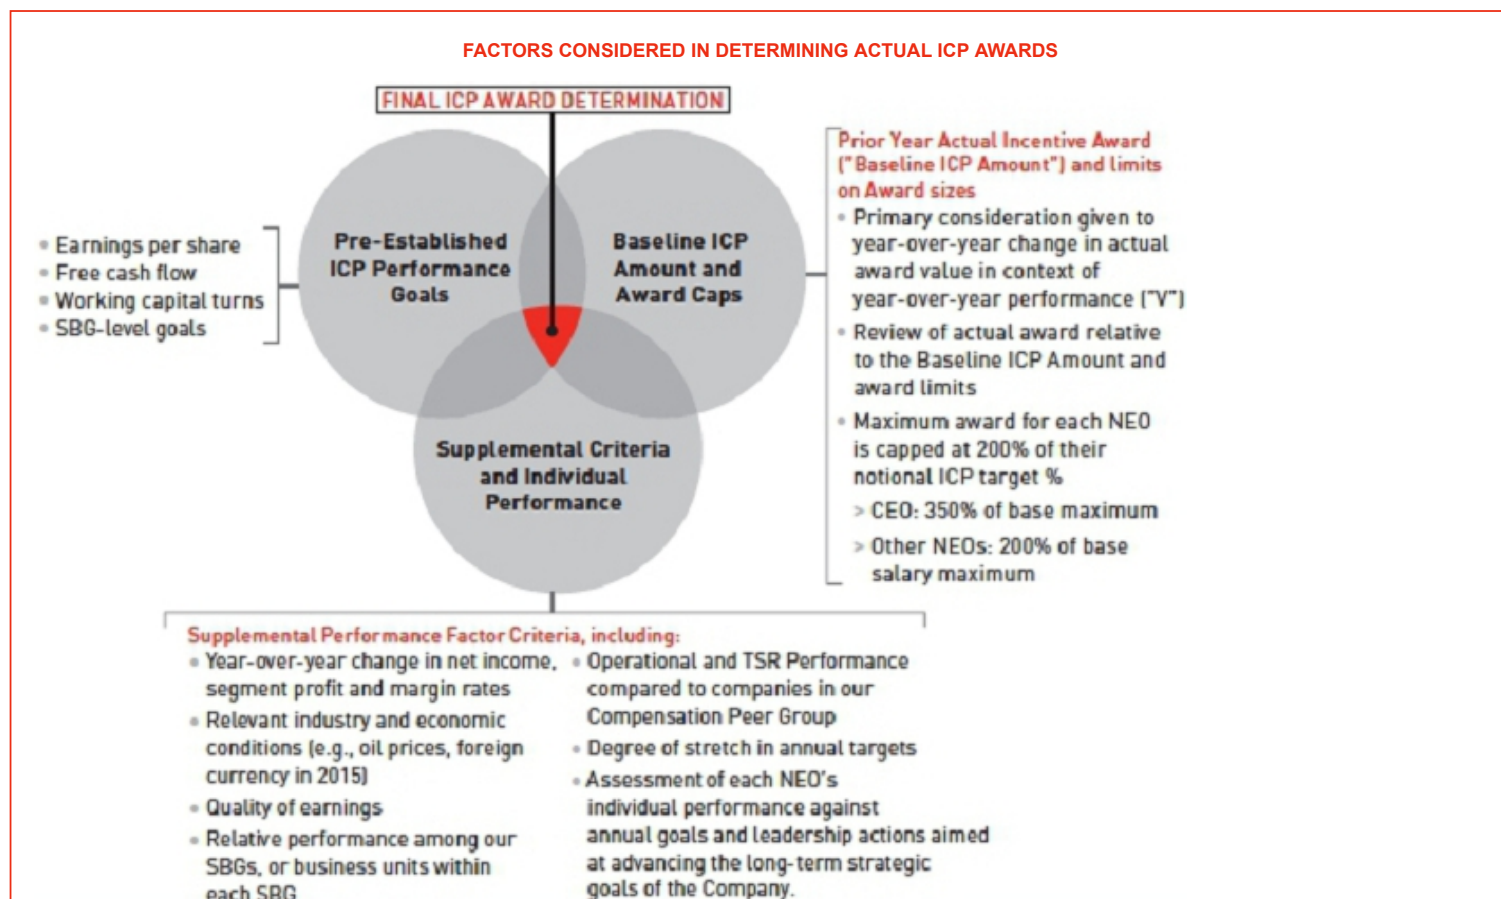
FACTORS CONSIDERED IN DETERMINING ACTUAL ICP AWARDS

FINAL ICP AWARD DETERMINATION

• Earnings per share
• Free cash flow
• Working capital turns
• SBG-level goals

Pre-Established ICP Performance Goals

Baseline ICP Amount and Award Caps

Supplemental Criteria and Individual Performance

Prior Year Actual Incentive Award ("Baseline ICP Amount") and limits on Award sizes
• Primary consideration given to year-over-year change in actual award value in context of year-over-year performance ("V")
• Review of actual award relative to the Baseline ICP Amount and award limits
• Maximum award for each NEO is capped at 200% of their notional ICP target %
> CEO: 350% of base maximum
> Other NEOs: 200% of base salary maximum

Supplemental Performance Factor Criteria, including:
• Year-over-year change in net income, segment profit and margin rates
• Relevant industry and economic conditions (e.g., oil prices, foreign currency in 2015)
• Quality of earnings
• Relative performance among our SBGs, or business units within each SBG
• Operational and TSR Performance compared to companies in our Compensation Peer Group
• Degree of stretch in annual targets
• Assessment of each NEO's individual performance against annual goals and leadership actions aimed at advancing the long-term strategic goals of the Company.